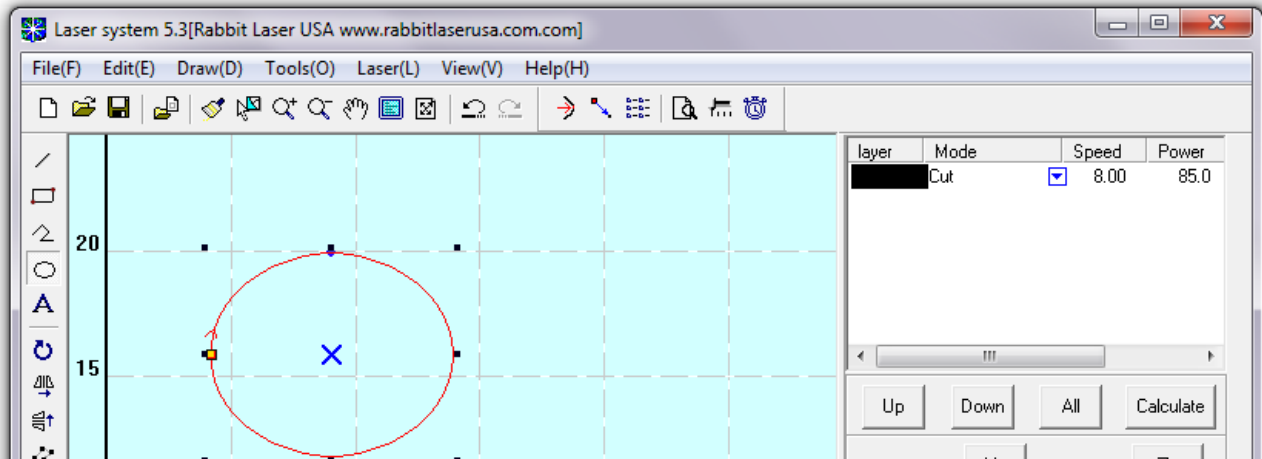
Laser system 5.3[Rabbit Laser USA www.rabbitlaserusa.com.com]

File(F) Edit(E) Draw(D) Tools(O) Laser(L) View(V) Help(H)

20

15

| layer | Mode | Speed | Power |
|---|---|---|---|
| | Cut | 8.00 | 85.0 |

Up Down All Calculate